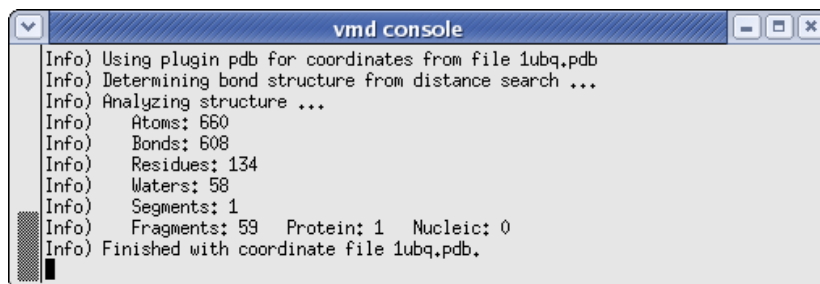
vmd console

Info) Using plugin pdb for coordinates from file 1ubq.pdb
Info) Determining bond structure from distance search ...
Info) Analyzing structure ...
Info)    Atoms: 660
Info)    Bonds: 608
Info)    Residues: 134
Info)    Waters: 58
Info)    Segments: 1
Info)    Fragments: 59   Protein: 1   Nucleic: 0
Info) Finished with coordinate file 1ubq.pdb.